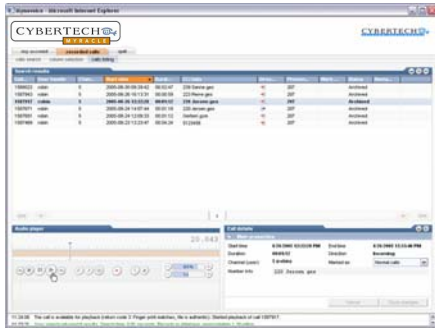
Wymondon - Microsoft Internet Explorer

CYBERTECH
MYRACLE

CYBERTECH

recorded calls

Search results

| Call | User handle | Time | Start time | Duration | To / Line | Direction | Phone | Mark | Status | Notes |
|---|---|---|---|---|---|---|---|---|---|---|
| 1500023 | robin | 5 | 2005-06-30 09:39:42 | 00:02:37 | 230 Soma gen | | 207 | | Archived | |
| 1007946 | robin | 5 | 2005-06-26 10:13:31 | 00:00:59 | 222 Rene gen | | 207 | | Archived | |
| 1007917 | robin | 5 | 2005-06-30 10:22:24 | 00:01:17 | 230 Jeroen gen | | 207 | | Archived | |
| 1007931 | robin | 5 | 2005-06-24 14:07:44 | 00:01:15 | 230 Jeroen gen | | 207 | | Archived | |
| 1007901 | robin | 5 | 2005-06-24 12:00:33 | 00:01:12 | Gerbel gen | | 207 | | Archived | |
| 1007466 | robin | 5 | 2005-06-23 13:22:47 | 00:04:39 | 512ads | | 207 | | Archived | |

Audio player

25.042

Call details

| Start time | 6/30/2005 10:22:24 PM | End time | 6/30/2005 10:23:41 PM |
|---|---|---|---|
| Duration | 00:01:17 | Direction | Incoming |
| Channel (user) | 5 robin | Marked as | Normal call |
| Number Info | 230 Jeroen gen | | |

11:24:08 The call is available for playback (return code 0: Finger print matches, file is authentic). Started playback of call 1007917.

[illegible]